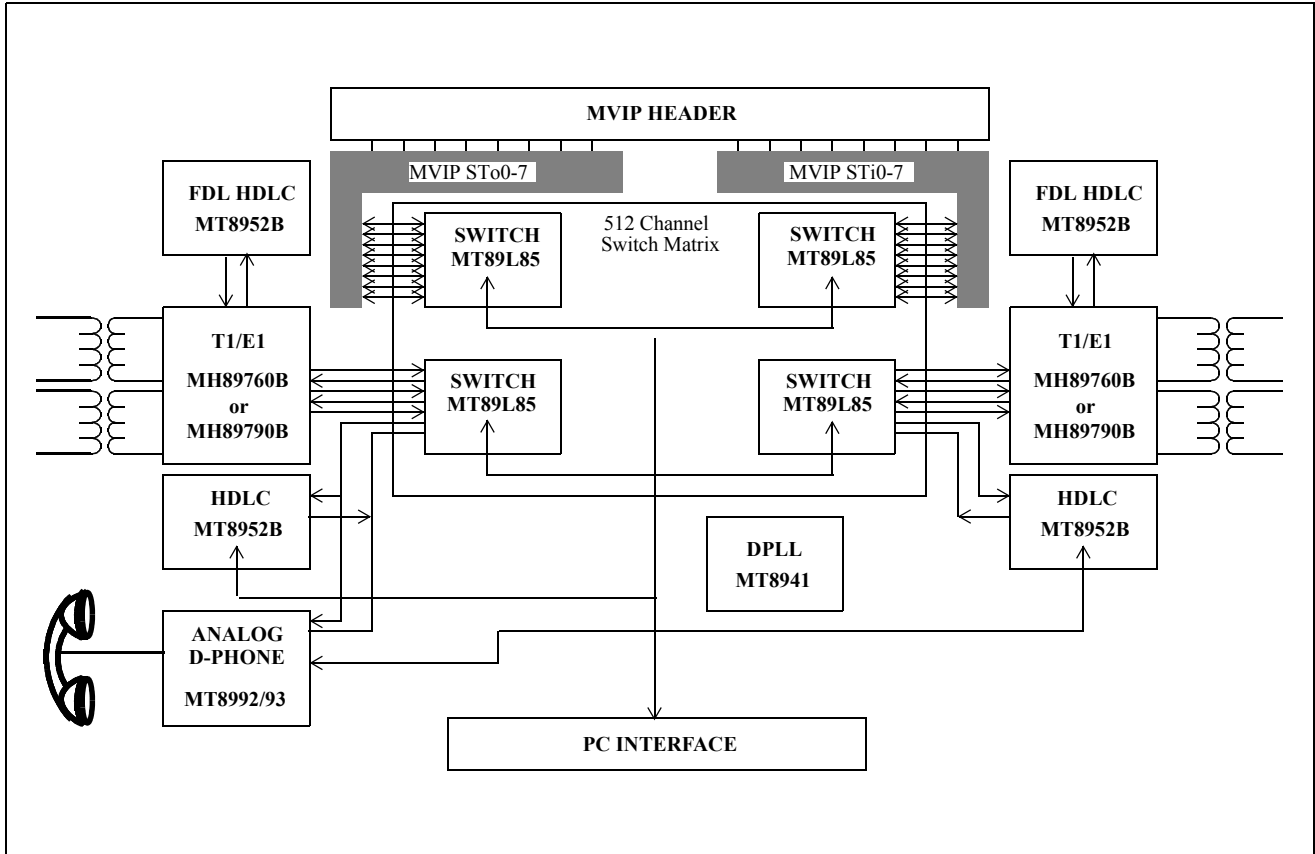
MVIP HEADER

MVIP STo0-7

MVIP STi0-7

FDL HDLC
MT8952B

512 Channel
Switch Matrix

SWITCH
MT89L85

SWITCH
MT89L85

FDL HDLC
MT8952B

T1/E1
MH89760B
or
MH89790B

SWITCH
MT89L85

SWITCH
MT89L85

T1/E1
MH89760B
or
MH89790B

HDLC
MT8952B

DPLL
MT8941

HDLC
MT8952B

ANALOG
D-PHONE
MT8992/93

PC INTERFACE